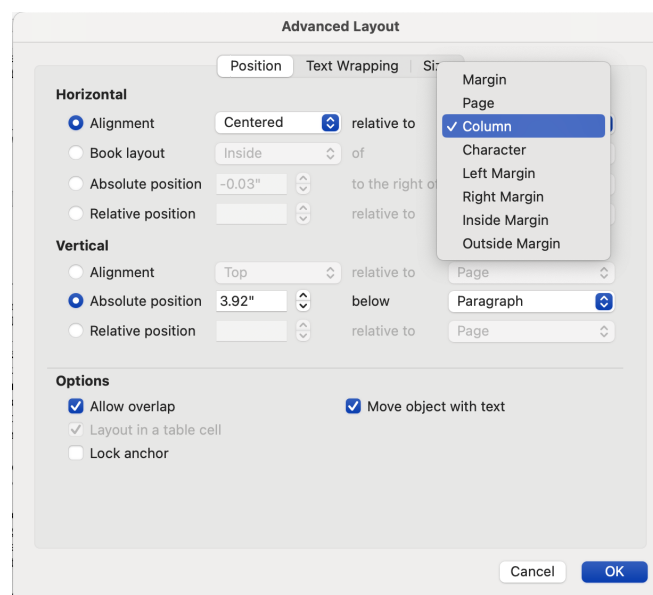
Advanced Layout

Position | Text Wrapping | Siz

Horizontal

Alignment Centered relative to

Book layout Inside of

Absolute position -0.03" to the right of

Relative position relative to

Margin
Page
✓ Column
Character
Left Margin
Right Margin
Inside Margin
Outside Margin

Vertical

Alignment Top relative to Page

Absolute position 3.92" below Paragraph

Relative position relative to Page

Options

Allow overlap

Move object with text

Layout in a table cell

Lock anchor

Cancel OK